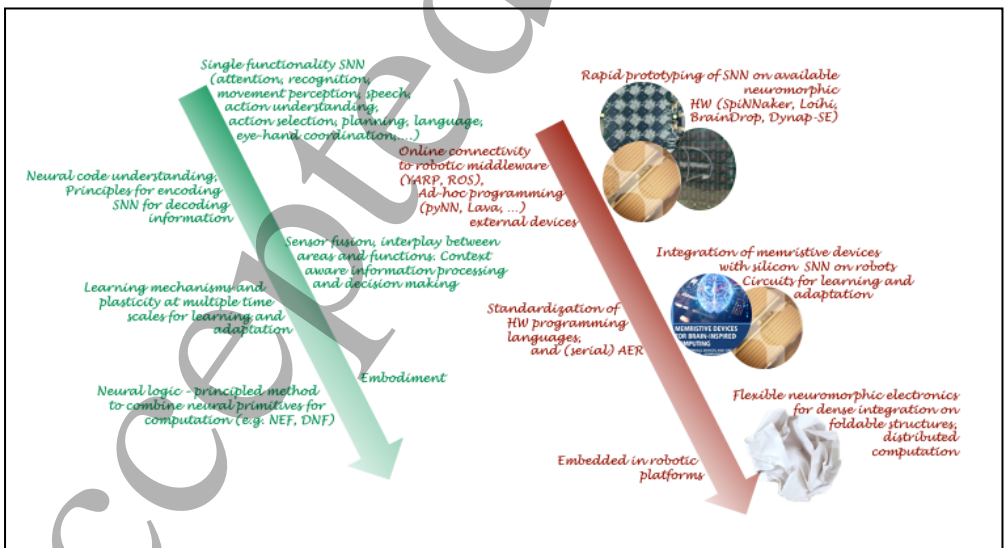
Single functionality SNN (attention, recognition, movement perception, speech, action understanding, action selection, planning, language, eye-hand coordination, ...)

Neural code understanding, Principles for encoding SNN for decoding information

Sensor fusion, interplay between areas and functions. Context aware information processing and decision making

Learning mechanisms and plasticity at multiple time scales for learning and adaptation

Embodiment

Neural logic - principled method to combine neural primitives for computation (e.g. NEF, DNF)

Rapid prototyping of SNN on available neuromorphic HW (SpiNNaker, Loihi, BrainDrop, Dynap-SE)

Online connectivity to robotic middleware (YARP, ROS), Ad-hoc programming (pyNN, Lava, ...) external devices

Integration of memristive devices with silicon SNN on robots Circuits for learning and adaptation

Standardization of HW programming languages, and (serial) AER

MEMRISTIVE DEVICES FOR BRAIN-INSPIRED COMPUTING

Flexible neuromorphic electronics for dense integration on foldable structures, distributed computation

Embedded in robotic platforms

accepted